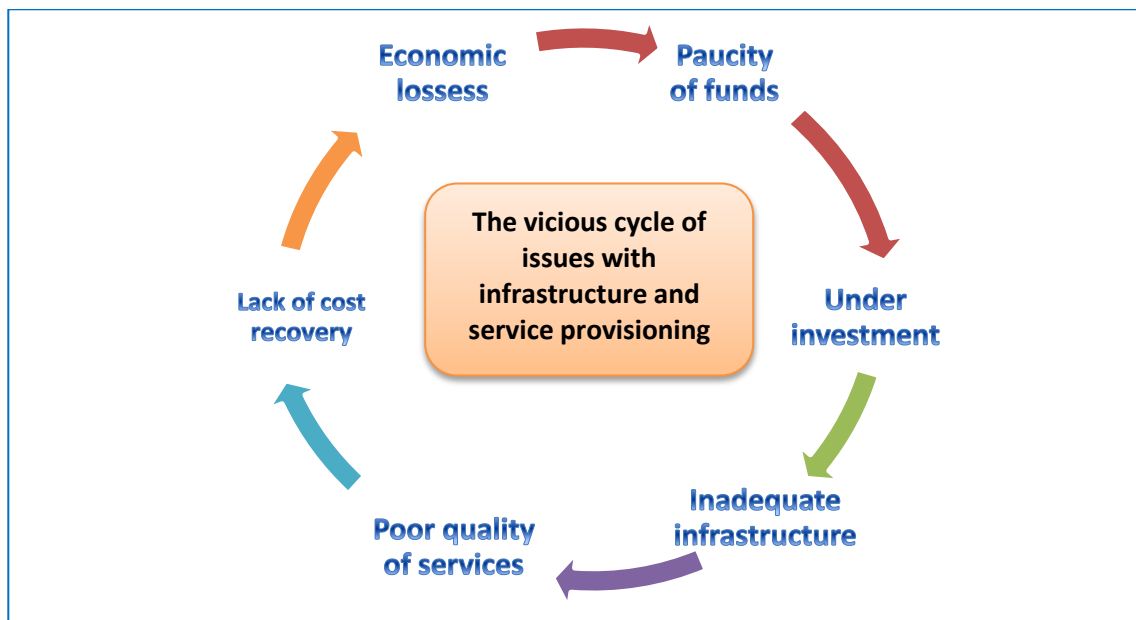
The vicious cycle of issues with infrastructure and service provisioning

Economic lossess

Paucity of funds

Under investment

Inadequate infrastructure

Poor quality of services

Lack of cost recovery